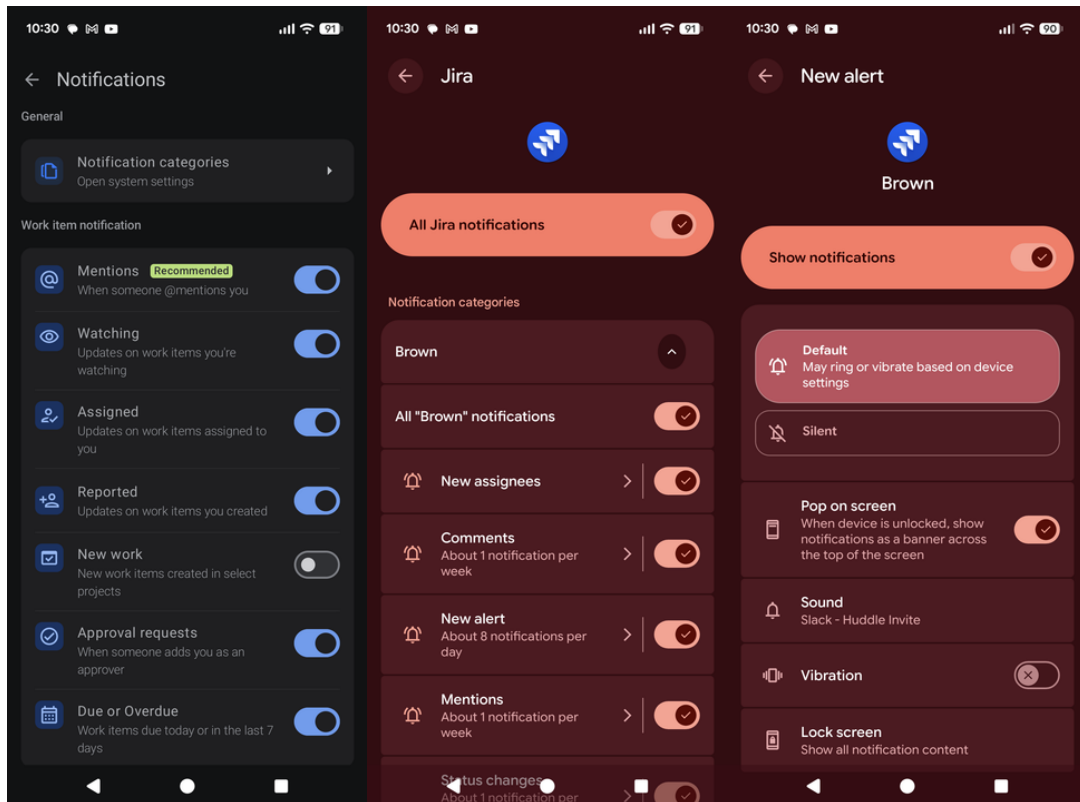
10:30 91

Notifications

General

Notification categories
Open system settings

Work item notification

Mentions Recommended
When someone @mentions you

Watching
Updates on work items you're watching

Assigned
Updates on work items assigned to you

Reported
Updates on work items you created

New work
New work items created in select projects

Approval requests
When someone adds you as an approver

Due or Overdue
Work items due today or in the last 7 days

10:30 91

Jira

All Jira notifications

Notification categories

Brown

All "Brown" notifications

New assignees

Comments
About 1 notification per week

New alert
About 8 notifications per day

Mentions
About 1 notification per week

Status changes
About 1 notification per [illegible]

10:30 90

New alert

Brown

Show notifications

Default
May ring or vibrate based on device settings

Silent

Pop on screen
When device is unlocked, show notifications as a banner across the top of the screen

Sound
Slack - Huddle Invite

Vibration

Lock screen
Show all notification content